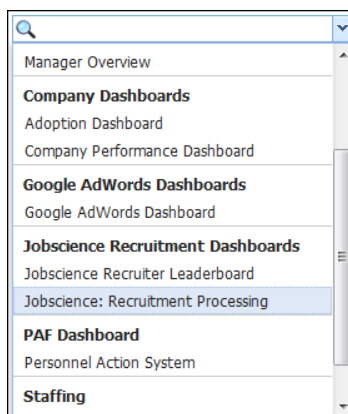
Manager Overview

Company Dashboards

Adoption Dashboard

Company Performance Dashboard

Google AdWords Dashboards

Google AdWords Dashboard

Jobscience Recruitment Dashboards

Jobscience Recruiter Leaderboard

Jobscience: Recruitment Processing

PAF Dashboard

Personnel Action System

Staffing